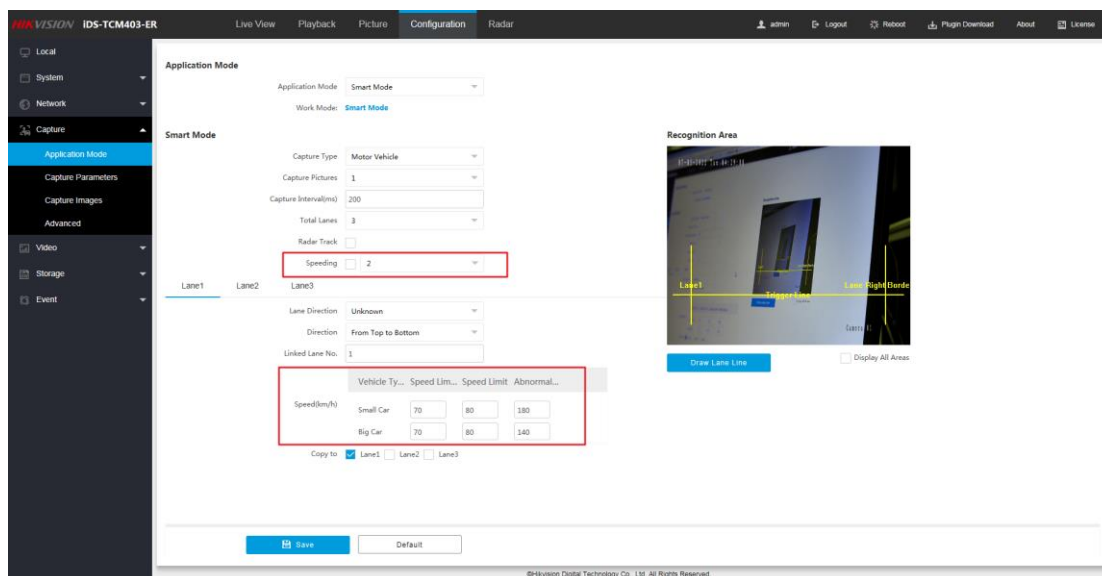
HIKVISION iDS-TCM403-ER

Live View Playback Picture Configuration Radar

admin Logout Reboot Plugin Download About License

Local
System
Network
Capture
Application Mode
Capture Parameters
Capture Images
Advanced
Video
Storage
Event

Application Mode

Application Mode Smart Mode
Work Mode: Smart Mode

Smart Mode

Capture Type Motor Vehicle
Capture Pictures 1
Capture Interval(ms) 200
Total Lanes 3
Radar Track
Speeding 2

Lane1 Lane2 Lane3

Lane Direction Unknown
Direction From Top to Bottom
Linked Lane No. 1

| | Vehicle Ty... | Speed Lim... | Speed Limit | Abnormal... |
|---|---|---|---|---|
| Speed(km/h) | Small Car | 70 | 80 | 180 |
| | Big Car | 70 | 80 | 140 |

Copy to Lane1 Lane2 Lane3

Recognition Area

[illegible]

Lane1 Trigger Line Lane Right Borde

Draw Lane Line

Display All Areas

Save Default

©Hikvision Digital Technology Co., Ltd. All Rights Reserved.